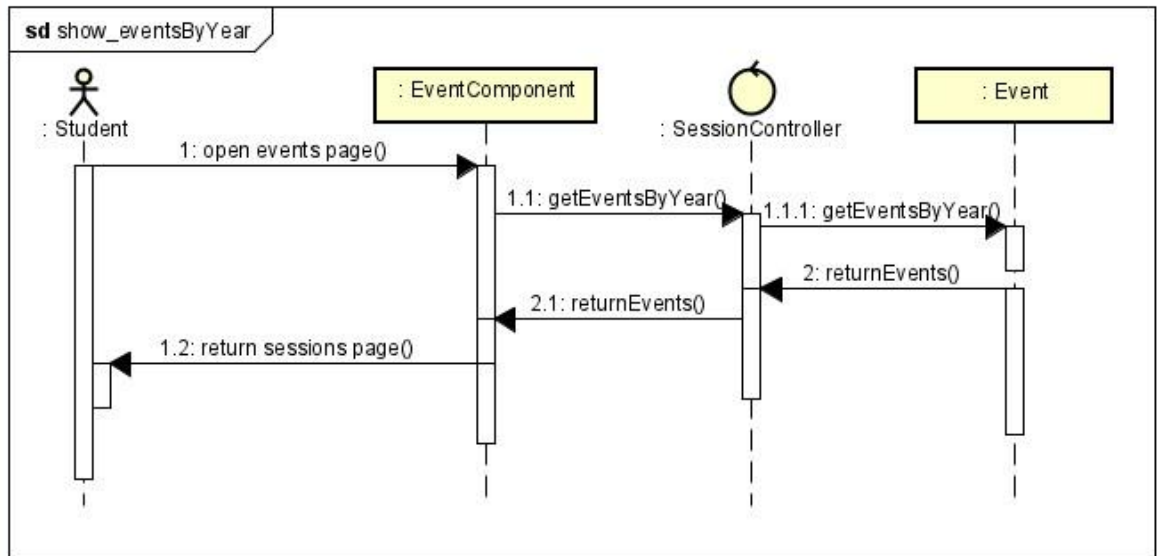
sd show_eventsByYear

: Student

: EventComponent

: SessionController

: Event

1: open events page()

1.1: getEventsByYear()

1.1.1: getEventsByYear()

2: returnEvents()

2.1: returnEvents()

1.2: return sessions page()